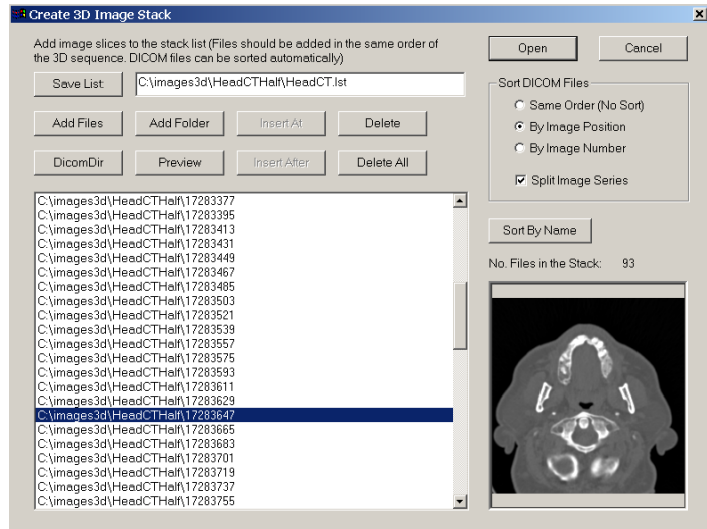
Create 3D Image Stack

Add image slices to the stack list (Files should be added in the same order of the 3D sequence. DICOM files can be sorted automatically)

Open

Cancel

Save List

C:\images3d\HeadCTHalf\HeadCT.lst

Add Files

Add Folder

Insert At

Delete

DicomDir

Preview

Insert After

Delete All

Sort DICOM Files

Same Order (No Sort)

By Image Position

By Image Number

Split Image Series

C:\images3d\HeadCTHalf\17283377
C:\images3d\HeadCTHalf\17283395
C:\images3d\HeadCTHalf\17283413
C:\images3d\HeadCTHalf\17283431
C:\images3d\HeadCTHalf\17283449
C:\images3d\HeadCTHalf\17283467
C:\images3d\HeadCTHalf\17283485
C:\images3d\HeadCTHalf\17283503
C:\images3d\HeadCTHalf\17283521
C:\images3d\HeadCTHalf\17283539
C:\images3d\HeadCTHalf\17283557
C:\images3d\HeadCTHalf\17283575
C:\images3d\HeadCTHalf\17283593
C:\images3d\HeadCTHalf\17283611
C:\images3d\HeadCTHalf\17283629
C:\images3d\HeadCTHalf\17283647
C:\images3d\HeadCTHalf\17283665
C:\images3d\HeadCTHalf\17283683
C:\images3d\HeadCTHalf\17283701
C:\images3d\HeadCTHalf\17283719
C:\images3d\HeadCTHalf\17283737
C:\images3d\HeadCTHalf\17283755

Sort By Name

No. Files in the Stack: 93